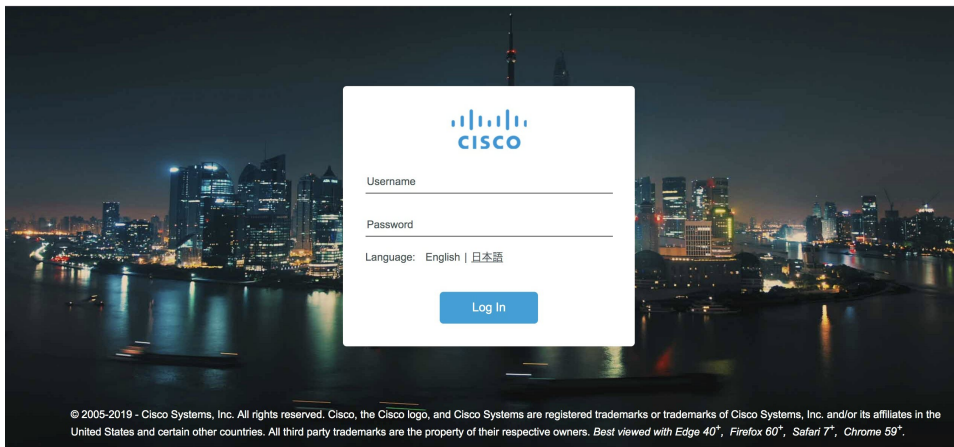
CISCO

Username

Password

Language: English | 日本語

Log In

© 2005-2019 - Cisco Systems, Inc. All rights reserved. Cisco, the Cisco logo, and Cisco Systems are registered trademarks or trademarks of Cisco Systems, Inc. and/or its affiliates in the United States and certain other countries. All third party trademarks are the property of their respective owners. Best viewed with Edge $40^+$, Firefox $60^+$, Safari $7^+$, Chrome $59^+$.